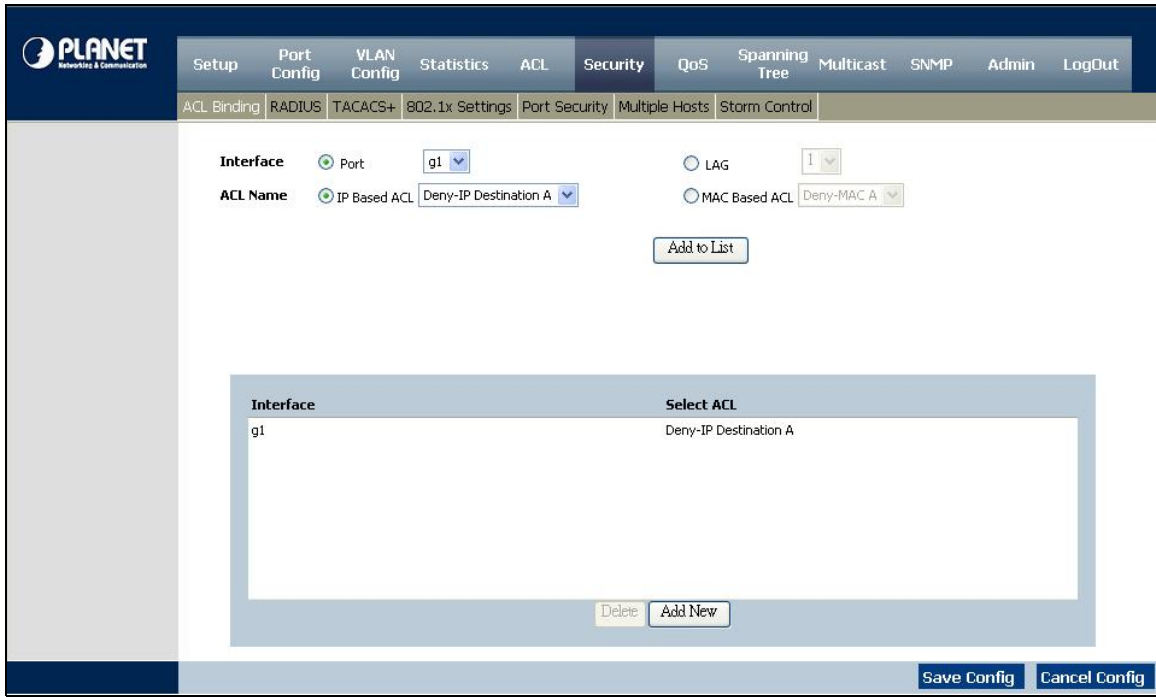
PLANET
Networking & Communication

Setup | Port Config | VLAN Config | Statistics | ACL | Security | QoS | Spanning Tree | Multicast | SNMP | Admin | LogOut

ACL Binding | RADIUS | TACACS+ | 802.1x Settings | Port Security | Multiple Hosts | Storm Control

Interface Port g1 LAG 1
ACL Name IP Based ACL Deny-IP Destination A MAC Based ACL Deny-MAC A

Add to List

| Interface | Select ACL |
|---|---|
| g1 | Deny-IP Destination A |

Delete Add New

Save Config Cancel Config